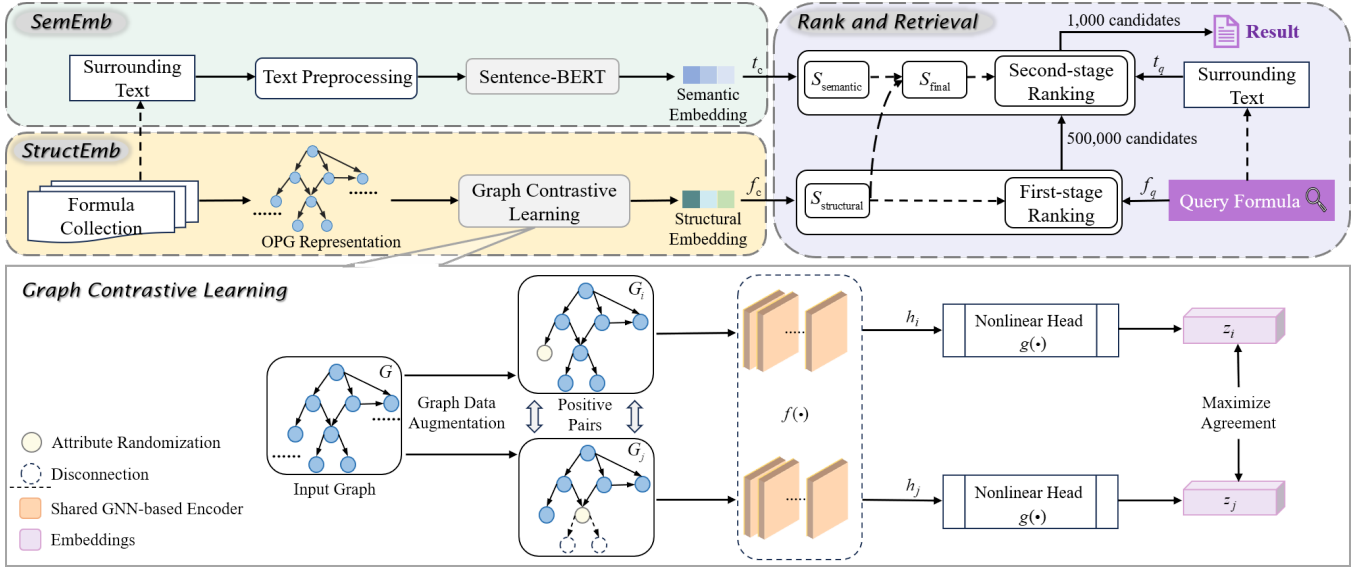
SemEmb

Surrounding Text

Text Preprocessing

Sentence-BERT

$t_c$

Semantic Embedding

Rank and Retrieval

1,000 candidates

Result

$S_{\text{semantic}}$

$S_{\text{final}}$

Second-stage Ranking

$t_q$

Surrounding Text

500,000 candidates

StructEmb

Formula Collection

OPG Representation

Graph Contrastive Learning

Structural Embedding

$f_c$

$S_{\text{structural}}$

First-stage Ranking

$f_q$

Query Formula

Graph Contrastive Learning

$G_i$

$h_i$

Nonlinear Head $g(\bullet)$

$z_i$

$G$

Graph Data Augmentation

Positive Pairs

$f(\bullet)$

Maximize Agreement

Attribute Randomization

Disconnection

Shared GNN-based Encoder

Embeddings

Input Graph

$G_j$

$h_j$

Nonlinear Head $g(\bullet)$

$z_j$